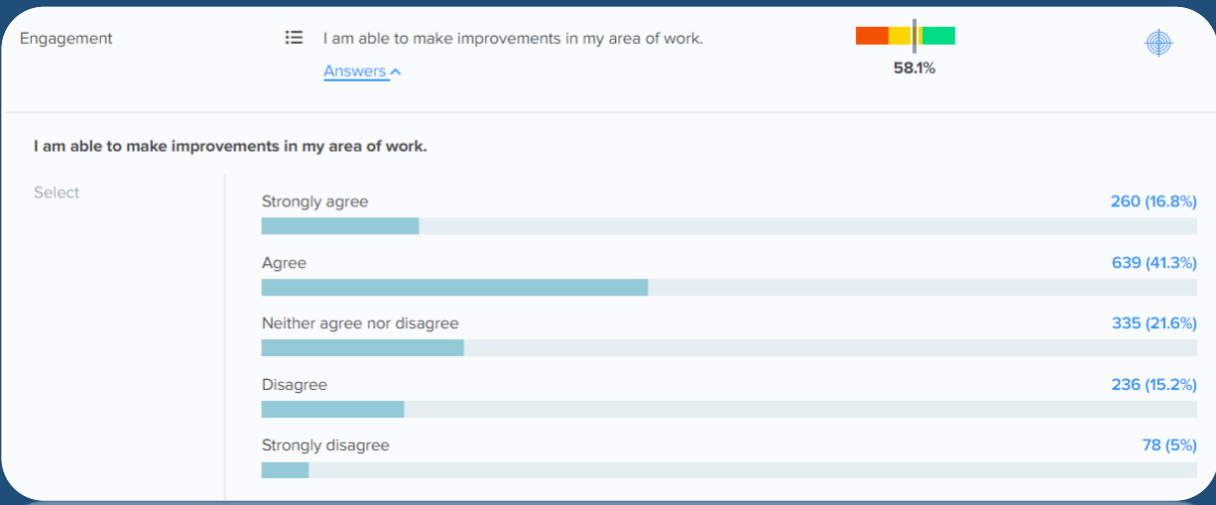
Engagement

I am able to make improvements in my area of work.

Answers

58.1%

I am able to make improvements in my area of work.

Select

Strongly agree 260 (16.8%)

Agree 639 (41.3%)

Neither agree nor disagree 335 (21.6%)

Disagree 236 (15.2%)

Strongly disagree 78 (5%)